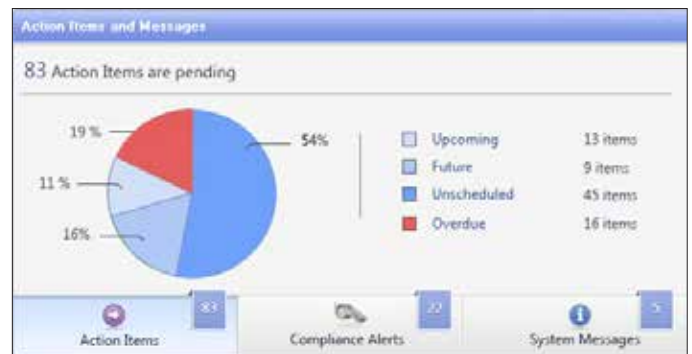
Action Items and Messages

83 Action Items are pending

19 %

11 %

16%

54%

| | |
|---|---|
| Upcoming | 13 items |
| Future | 9 items |
| Unscheduled | 45 items |
| Overdue | 16 items |

83
Action Items

22
Compliance Alerts

5
System Messages